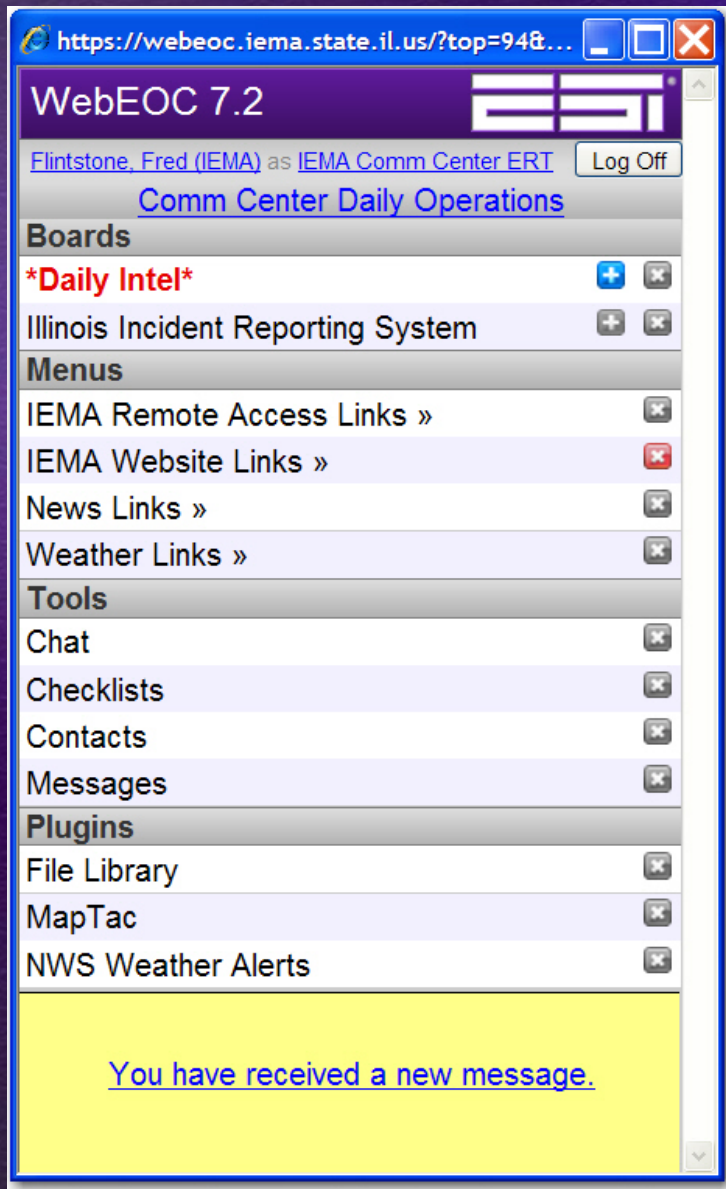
https://webeoc.iema.state.il.us/?top=94&...

WebEOC 7.2

Flintstone, Fred (IEMA) as IEMA Comm Center ERT

Log Off

Comm Center Daily Operations

Boards

*Daily Intel*

Illinois Incident Reporting System

Menus

IEMA Remote Access Links »

IEMA Website Links »

News Links »

Weather Links »

Tools

Chat

Checklists

Contacts

Messages

Plugins

File Library

MapTac

NWS Weather Alerts

You have received a new message.